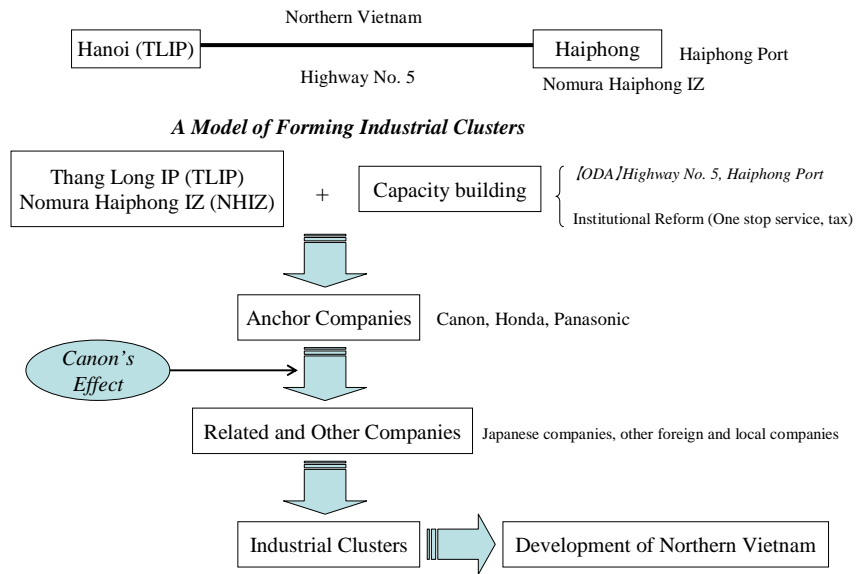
Northern Vietnam

Hanoi (TLIP)

Haiphong

Haiphong Port

Highway No. 5

Nomura Haiphong IZ

A Model of Forming Industrial Clusters

Thang Long IP (TLIP)
Nomura Haiphong IZ (NHIZ)

+

Capacity building

【ODA】Highway No. 5, Haiphong Port

Institutional Reform (One stop service, tax)

Anchor Companies

Canon, Honda, Panasonic

Canon's Effect

Related and Other Companies

Japanese companies, other foreign and local companies

Industrial Clusters

Development of Northern Vietnam